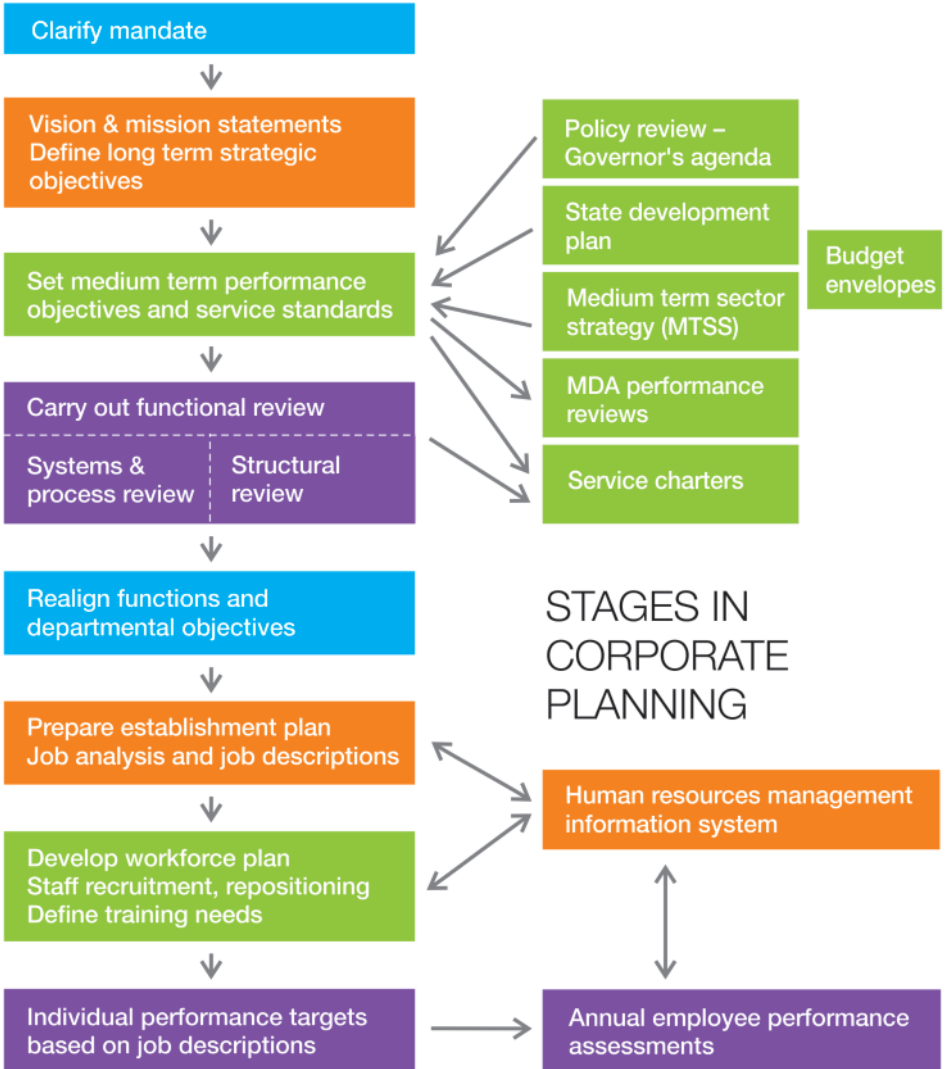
Clarify mandate

Vision & mission statements
Define long term strategic objectives

Set medium term performance objectives and service standards

Carry out functional review

Systems & process review

Structural review

Realign functions and departmental objectives

Prepare establishment plan
Job analysis and job descriptions

Develop workforce plan
Staff recruitment, repositioning
Define training needs

Individual performance targets based on job descriptions

Policy review – Governor's agenda

State development plan

Budget envelopes

Medium term sector strategy (MTSS)

MDA performance reviews

Service charters

STAGES IN CORPORATE PLANNING

Human resources management information system

Annual employee performance assessments